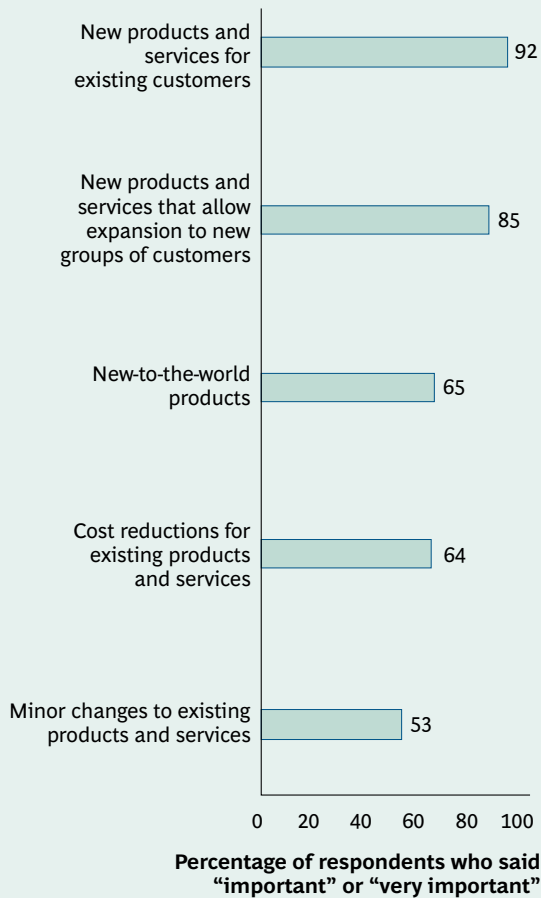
| Category | Percentage |
|---|---|
| New products and services for existing customers | 92 |
| New products and services that allow expansion to new groups of customers | 85 |
| New-to-the-world products | 65 |
| Cost reductions for existing products and services | 64 |
| Minor changes to existing products and services | 53 |

0 20 40 60 80 100

Percentage of respondents who said "important" or "very important"